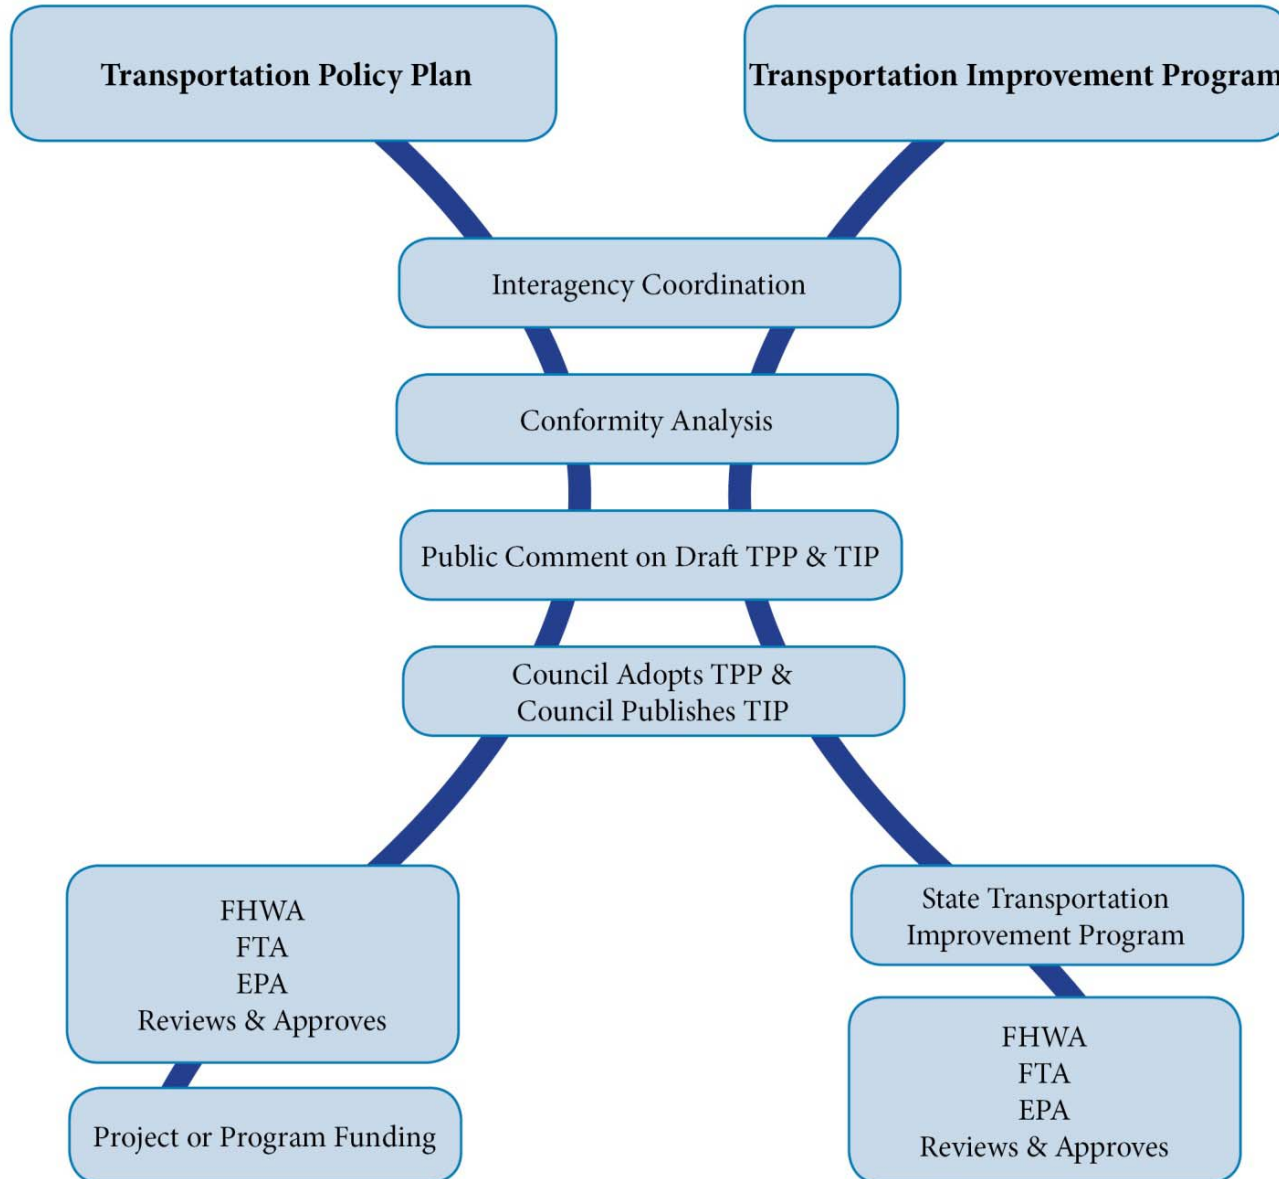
Transportation Policy Plan

Transportation Improvement Program

Interagency Coordination

Conformity Analysis

Public Comment on Draft TPP & TIP

Council Adopts TPP &
Council Publishes TIP

FHWA
FTA
EPA
Reviews & Approves

Project or Program Funding

State Transportation
Improvement Program

FHWA
FTA
EPA
Reviews & Approves